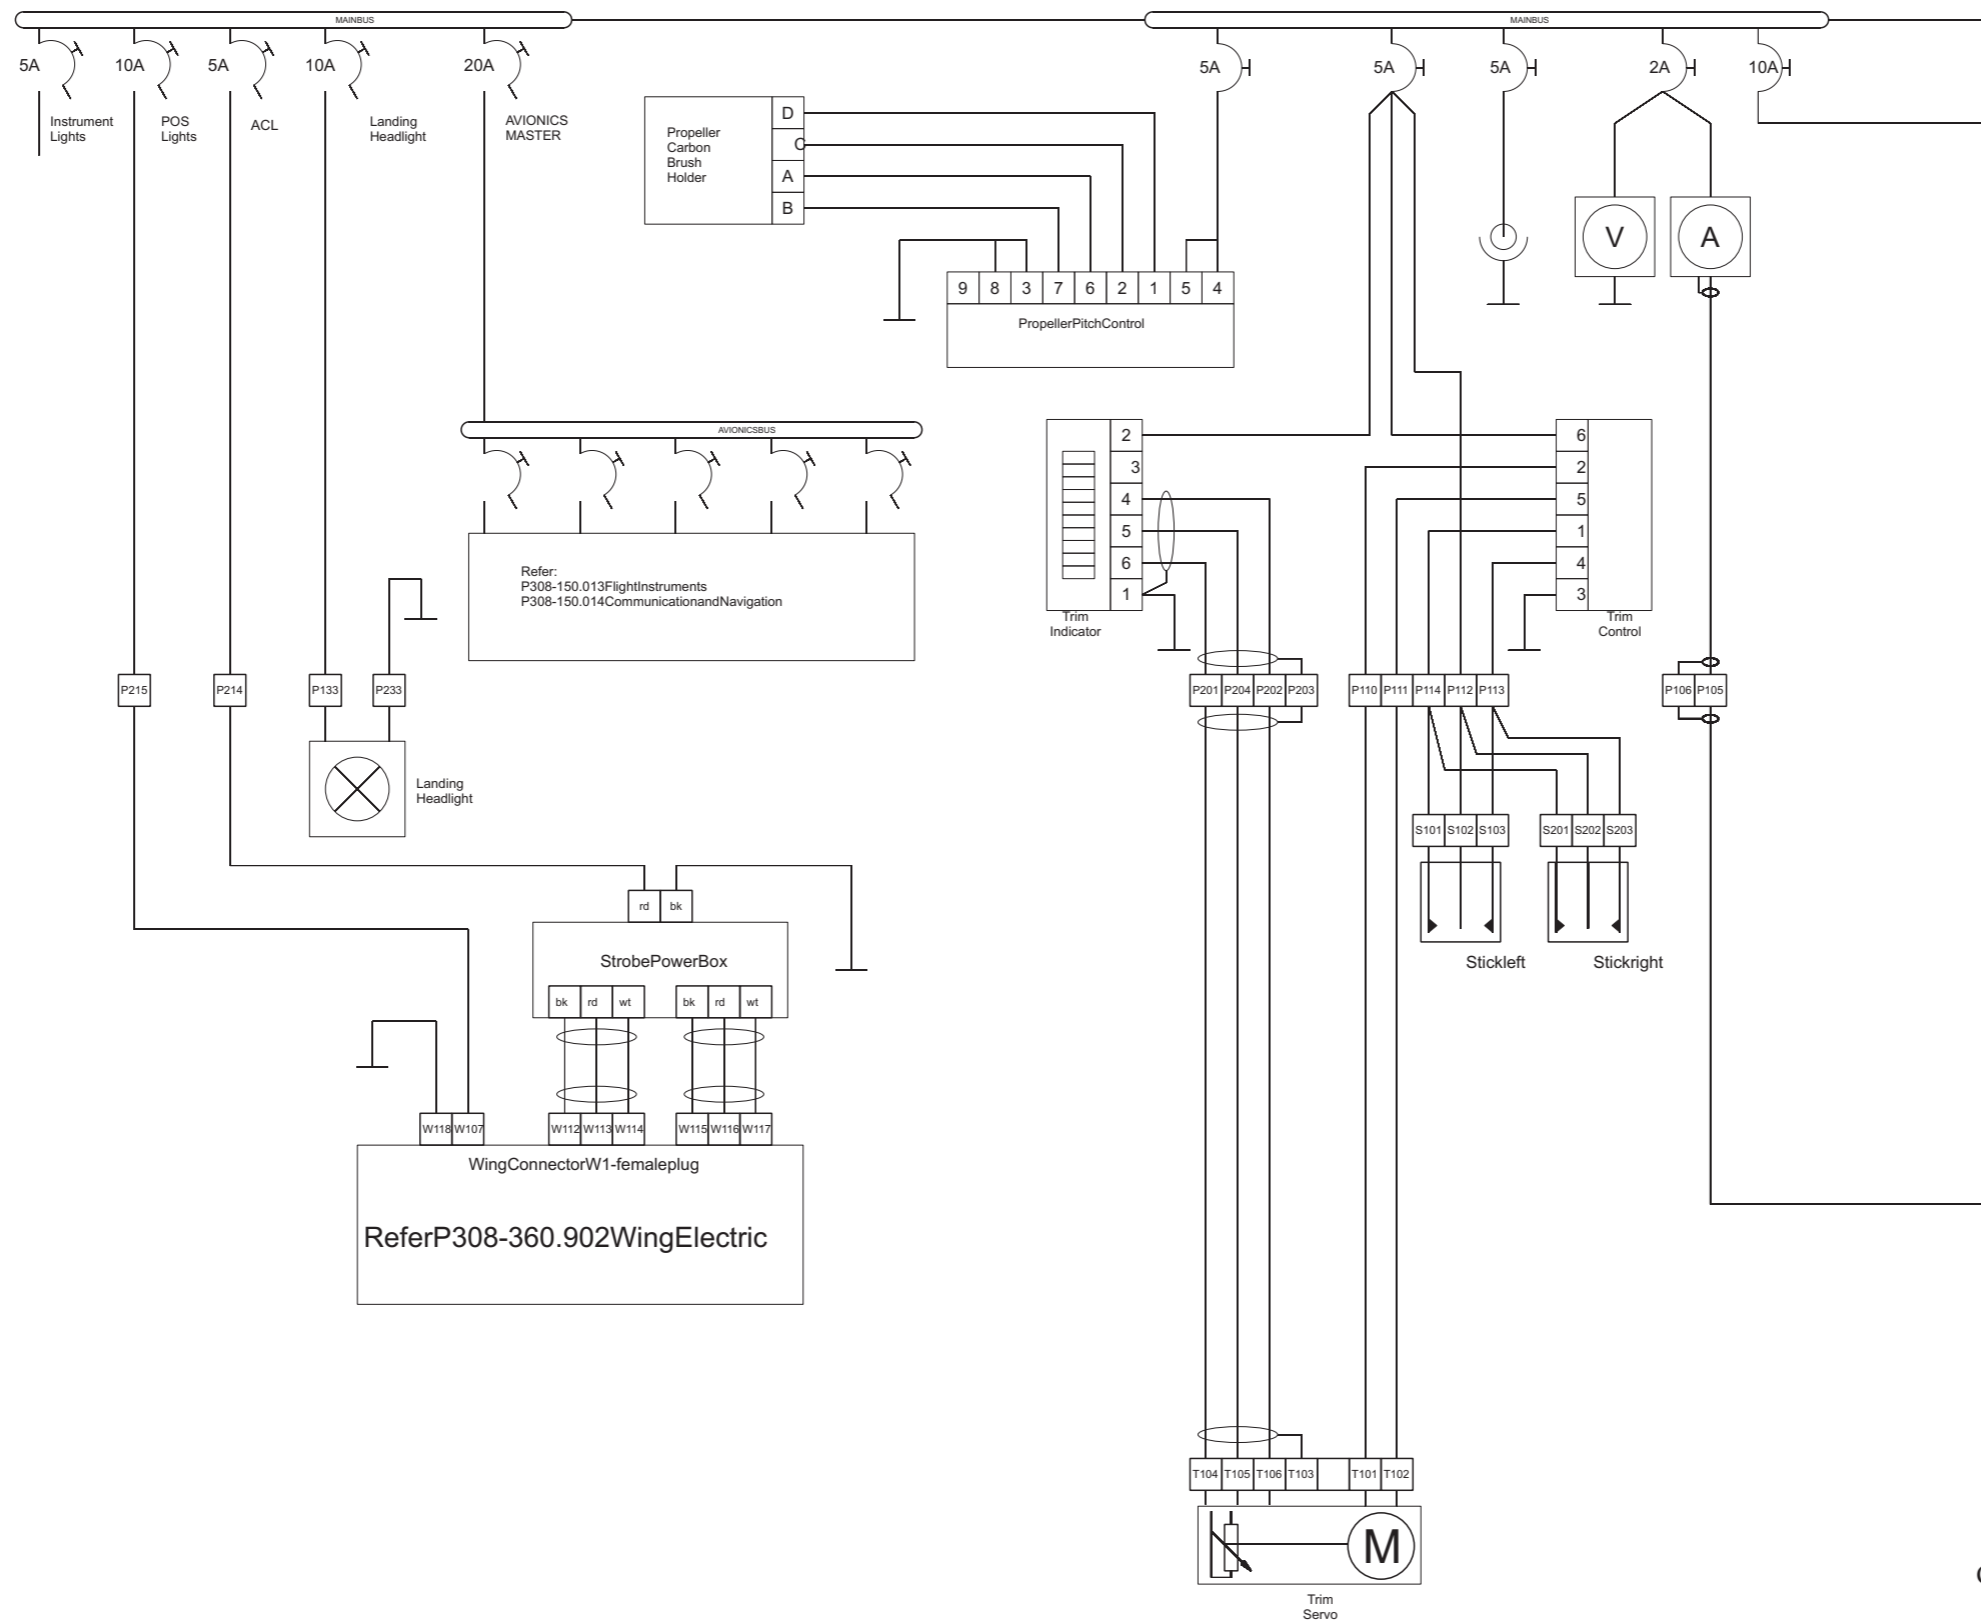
MAINBUS

MAINBUS

5A
Instrument Lights

10A
POS Lights

5A
ACL

10A
Landing Headlight

20A
AVIONICS MASTER

Propeller Carbon Brush Holder

D
C
A
B

5A
5A
5A
2A
10A

V
A

9
8
3
7
6
2
1
5
4

PropellerPitchControl

AVIONICSBUS

Refer:
P308-150.013FlightInstruments
P308-150.014CommunicationandNavigation

2
3
4
5
6
1
Trim Indicator

6
2
5
1
4
3
Trim Control

P215
P214
P133
P233

Landing Headlight

P201
P204
P202
P203

P110
P111
P114
P112
P113

P106
P105

S101
S102
S103
S201
S202
S203

Stickleft
Stickright

rd
bk

StrobePowerBox

bk
rd
wt
bk
rd
wt

W118
W107
W112
W113
W114
W115
W116
W117

WingConnectorW1-femaleplug

ReferP308-360.902WingElectric

T104
T105
T106
T103
T101
T102

M

Trim Servo